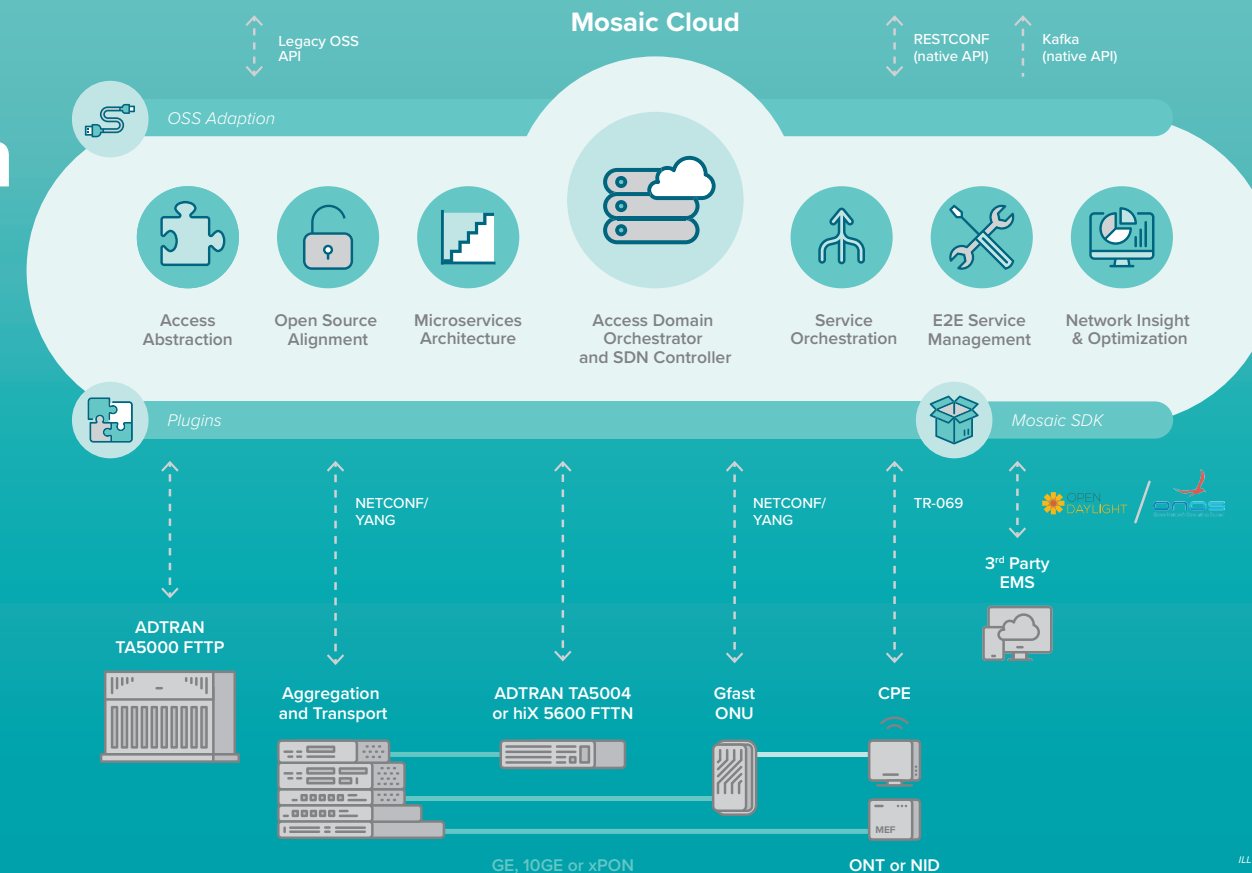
Mosaic Cloud

Legacy OSS API

RESTCONF (native API)

Kafka (native API)

OSS Adaption

Access Abstraction

Open Source Alignment

Microservices Architecture

Access Domain Orchestrator and SDN Controller

Service Orchestration

E2E Service Management

Network Insight & Optimization

Plugins

Mosaic SDK

NETCONF/ YANG

NETCONF/ YANG

TR-069

OPEN DAYLIGHT

ONOS

3rd Party EMS

ADTRAN TA5000 FTTP

Aggregation and Transport

ADTRAN TA5004 or hiX 5600 FTTN

Gfast ONU

CPE

MEF

GE, 10GE or xPON

ONT or NID

ILL